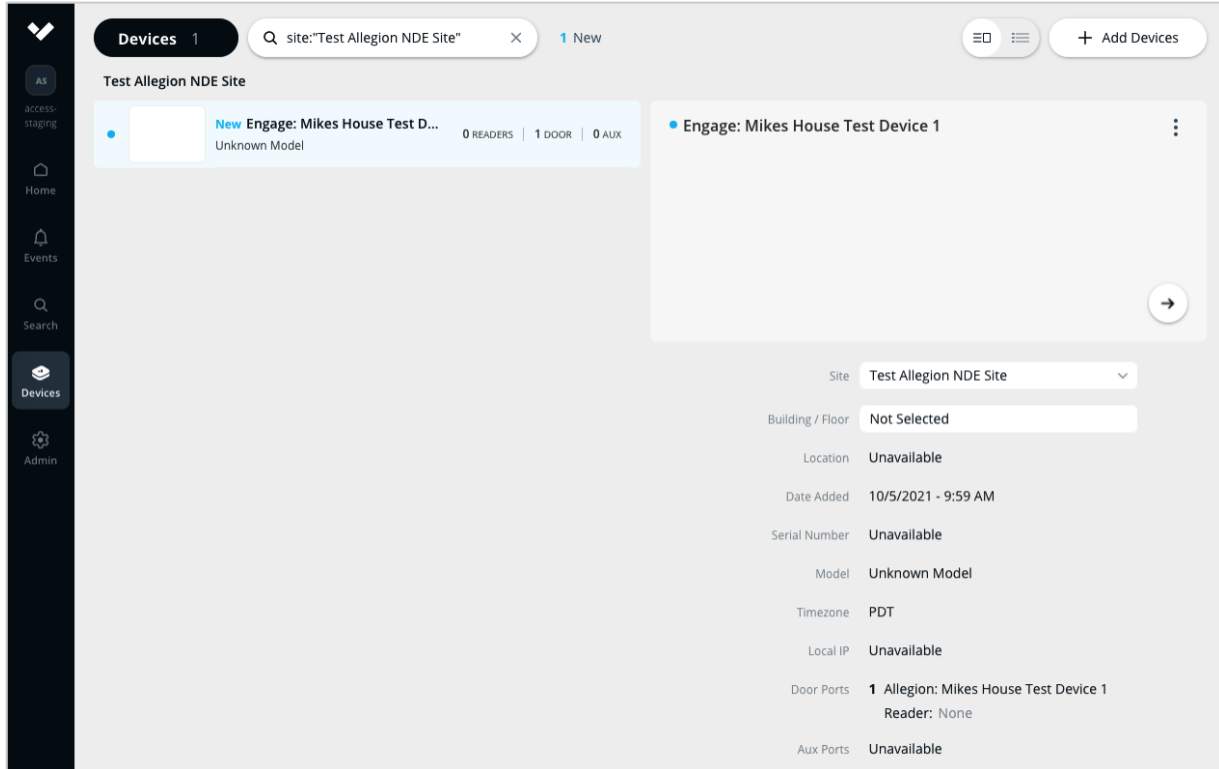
AS
access-staging

Home

Events

Search

Devices

Admin

Devices 1

site:"Test Allegion NDE Site"

1 New

+ Add Devices

Test Allegion NDE Site

New Engage: Mikes House Test D...
Unknown Model

0 READERS | 1 DOOR | 0 AUX

Engage: Mikes House Test Device 1

Site Test Allegion NDE Site

Building / Floor Not Selected

Location Unavailable

Date Added 10/5/2021 - 9:59 AM

Serial Number Unavailable

Model Unknown Model

Timezone PDT

Local IP Unavailable

Door Ports 1 Allegion: Mikes House Test Device 1
Reader: None

Aux Ports Unavailable